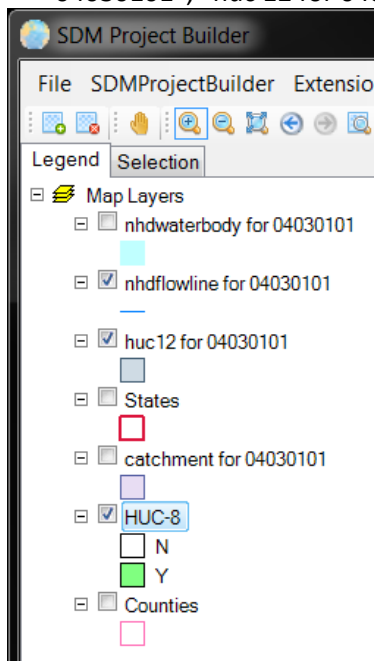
SDM Project Builder

File SDMProjectBuilder Extensio

Legend Selection

Map Layers
nhdwaterbody for 04030101
nhdflowline for 04030101
huc12 for 04030101
States
catchment for 04030101
HUC-8
N
Y
Counties